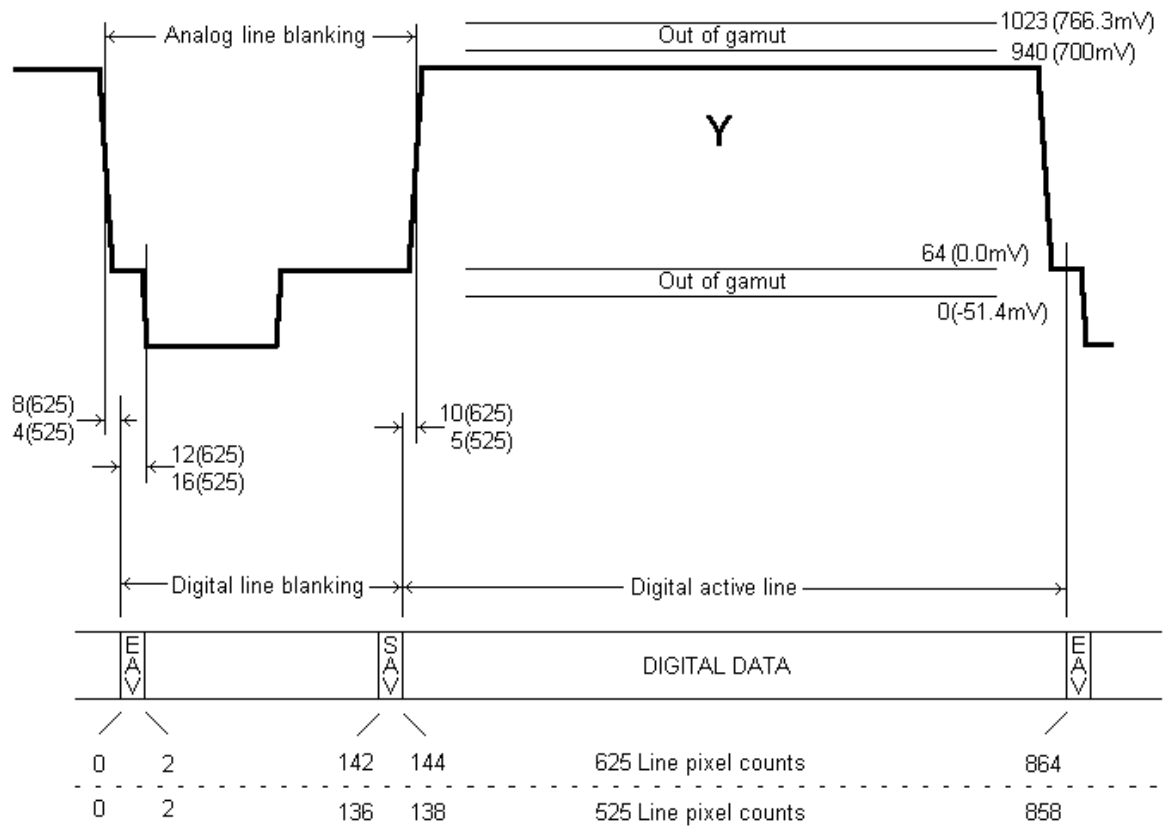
Analog line blanking
Out of gamut
1023 (766.3mV)
940 (700mV)
Y
64 (0.0mV)
Out of gamut
0(-51.4mV)
8(625)
4(525)
12(625)
16(525)
10(625)
5(525)
Digital line blanking
Digital active line
EAV
SAV
DIGITAL DATA
EAV
0
2
142
144
625 Line pixel counts
864
0
2
136
138
525 Line pixel counts
858